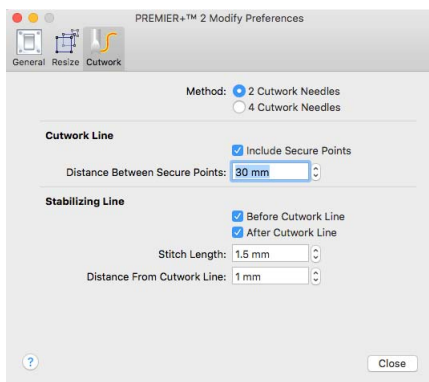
PREMIER+™ 2 Modify Preferences

General Resize Cutwork

Method: 2 Cutwork Needles
4 Cutwork Needles

Cutwork Line

Include Secure Points

Distance Between Secure Points: 30 mm

Stabilizing Line

Before Cutwork Line
After Cutwork Line

Stitch Length: 1.5 mm

Distance From Cutwork Line: 1 mm

?

Close